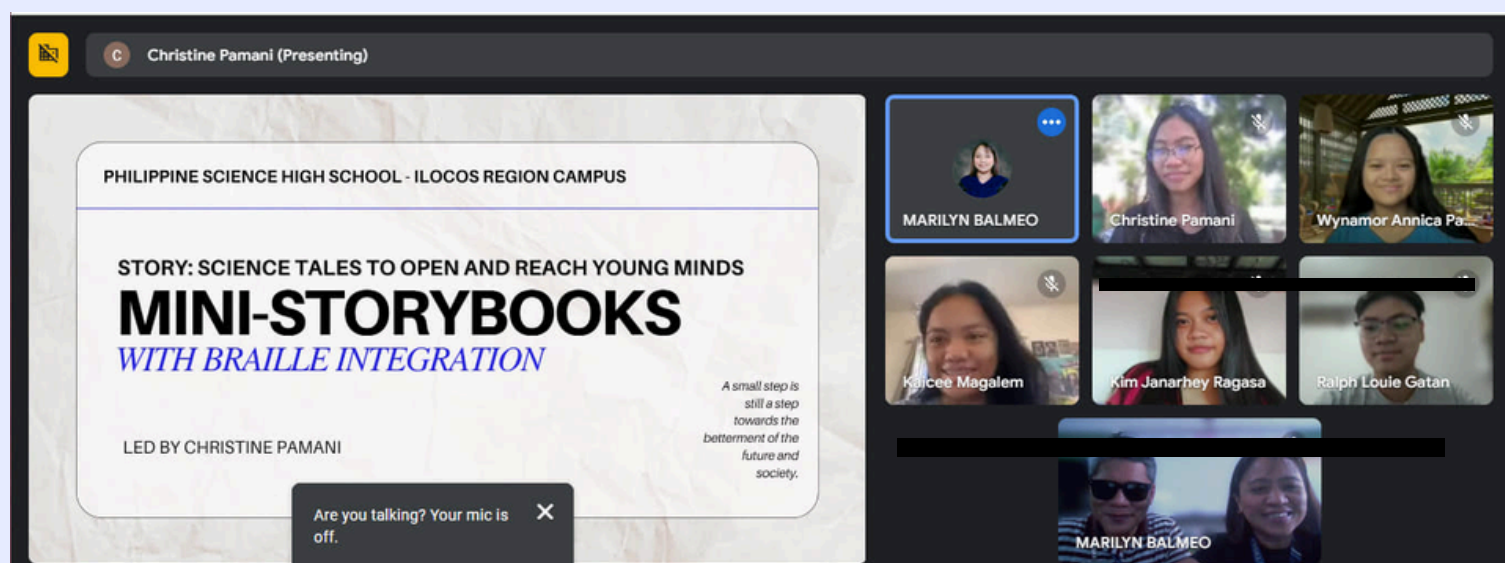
C Christine Pamani (Presenting)

PHILIPPINE SCIENCE HIGH SCHOOL - ILOCOS REGION CAMPUS

STORY: SCIENCE TALES TO OPEN AND REACH YOUNG MINDS
MINI-STORYBOOKS
WITH BRAILLE INTEGRATION

A small step is still a step towards the betterment of the future and society.

LED BY CHRISTINE PAMANI

Are you talking? Your mic is off.

MARILYN BALMEO

Christine Pamani

Wynamor Annica Pa...

Kaicee Magalem

Kim Janarhey Ragasa

Ralph Louie Gatan

MARILYN BALMEO